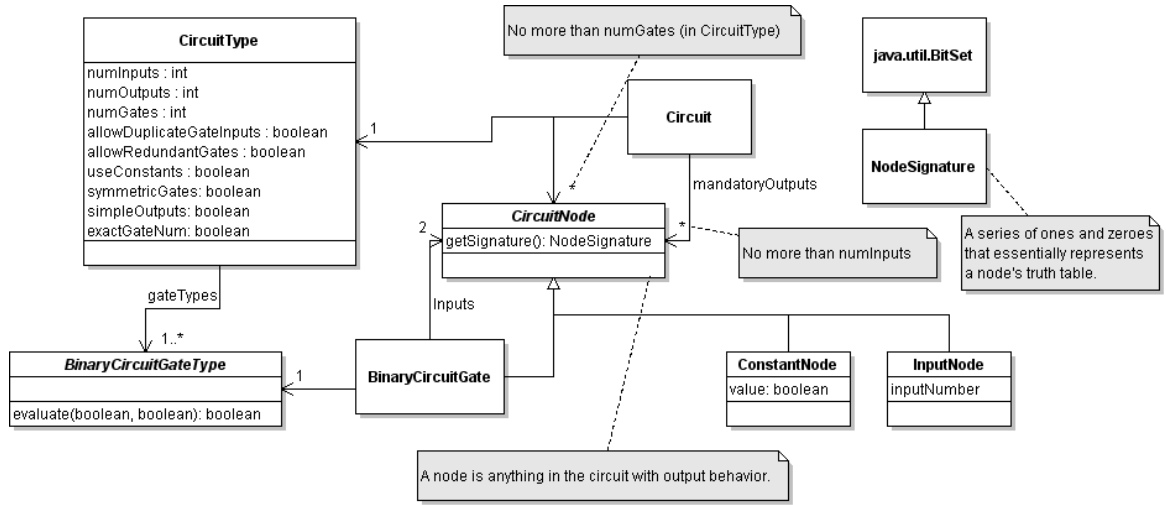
CircuitType

numInputs : int
numOutputs : int
numGates : int
allowDuplicateGateInputs : boolean
allowRedundantGates : boolean
useConstants : boolean
symmetricGates: boolean
simpleOutputs: boolean
exactGateNum: boolean

No more than numGates (in CircuitType)

java.util.BitSet

NodeSignature

A series of ones and zeroes that essentially represents a node's truth table.

1

Circuit

mandatoryOutputs

*

*

CircuitNode

getSignature(): NodeSignature

2

No more than numInputs

gateTypes

1..*

Inputs

BinaryCircuitGateType

evaluate(boolean, boolean): boolean

1

BinaryCircuitGate

ConstantNode

value: boolean

InputNode

inputNumber

A node is anything in the circuit with output behavior.